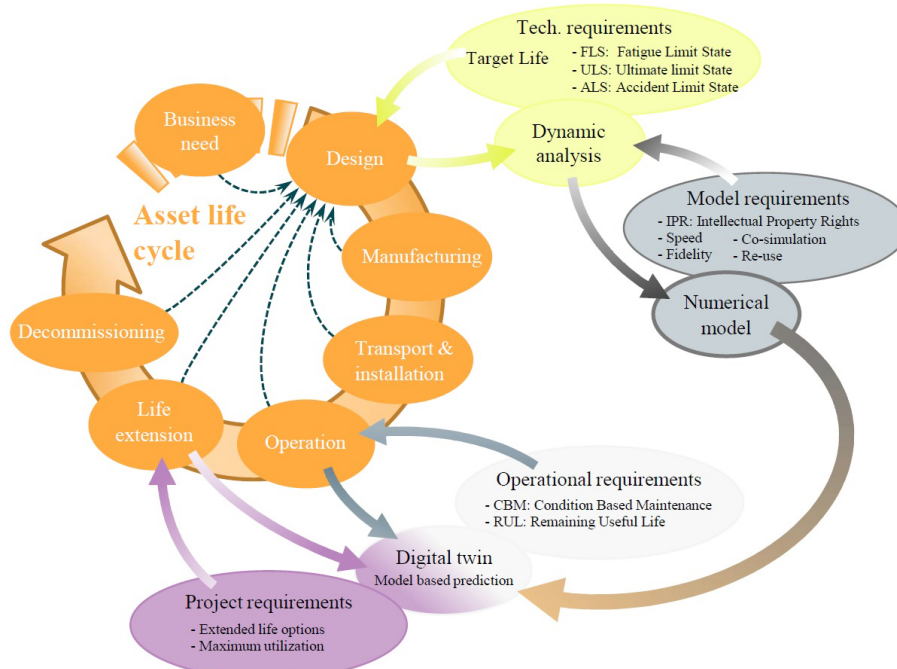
Tech. requirements
Target Life
- FLS: Fatigue Limit State
- ULS: Ultimate limit State
- ALS: Accident Limit State

Business need

Design

Dynamic analysis

Asset life cycle

Model requirements
- IPR: Intellectual Property Rights
- Speed
- Fidelity
- Co-simulation
- Re-use

Manufacturing

Numerical model

Decommissioning

Transport & installation

Life extension

Operation

Operational requirements
- CBM: Condition Based Maintenance
- RUL: Remaining Useful Life

Digital twin
Model based prediction

Project requirements
- Extended life options
- Maximum utilization